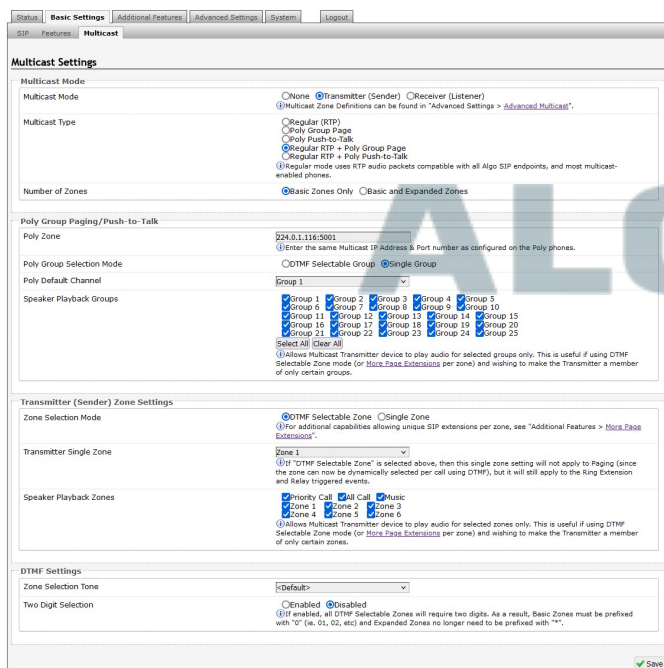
Status Basic Settings Additional Features Advanced Settings System Logout

SIP Features Multicast

Multicast Settings

Multicast Mode

| Multicast Mode | None Transmitter (Sender) Receiver (Listener) Multicast Zone Definitions can be found in "Advanced Settings > Advanced Multicast". |
|---|---|
| Multicast Type | Regular (RTP) Poly Group Page Poly Push-to-Talk Regular RTP + Poly Group Page Regular RTP + Poly Push-to-Talk Regular mode uses RTP audio packets compatible with all Algo SIP endpoints, and most multicast-enabled phones. |
| Number of Zones | Basic Zones Only Basic and Expanded Zones |

Poly Group Paging/Push-to-Talk

| Poly Zone | 224.0.1.116:5001 Enter the same Multicast IP Address & Port number as configured on the Poly phones. |
|---|---|
| Poly Group Selection Mode | DTMF Selectable Group Single Group |
| Poly Default Channel | Group 1 |
| Speaker Playback Groups | Group 1 Group 2 Group 3 Group 4 Group 5 Group 6 Group 7 Group 8 Group 9 Group 10 Group 11 Group 12 Group 13 Group 14 Group 15 Group 16 Group 17 Group 18 Group 19 Group 20 Group 21 Group 22 Group 23 Group 24 Group 25 Select All Clear All Allows Multicast Transmitter device to play audio for selected groups only. This is useful if using DTMF Selectable Zone mode (or More Page Extensions per zone) and wishing to make the Transmitter a member of only certain groups. |

Transmitter (Sender) Zone Settings

| Zone Selection Mode | DTMF Selectable Zone Single Zone For additional capabilities allowing unique SIP extensions per zone, see "Additional Features > More Page Extensions". |
|---|---|
| Transmitter Single Zone | Zone 1 If "DTMF Selectable Zone" is selected above, then this single zone setting will not apply to Paging (since the zone can now be dynamically selected per call using DTMF), but it will still apply to the Ring Extension and Relay triggered events. |
| Speaker Playback Zones | Priority Call All Call Music Zone 1 Zone 2 Zone 3 Zone 4 Zone 5 Zone 6 Allows Multicast Transmitter device to play audio for selected zones only. This is useful if using DTMF Selectable Zone mode (or More Page Extensions per zone) and wishing to make the Transmitter a member of only certain zones. |

DTMF Settings

| Zone Selection Tone | <Default> |
|---|---|
| Two Digit Selection | Enabled Disabled If enabled, all DTMF Selectable Zones will require two digits. As a result, Basic Zones must be prefixed with "0" (ie. 01, 02, etc) and Expanded Zones no longer need to be prefixed with "*". |

ALG

Save